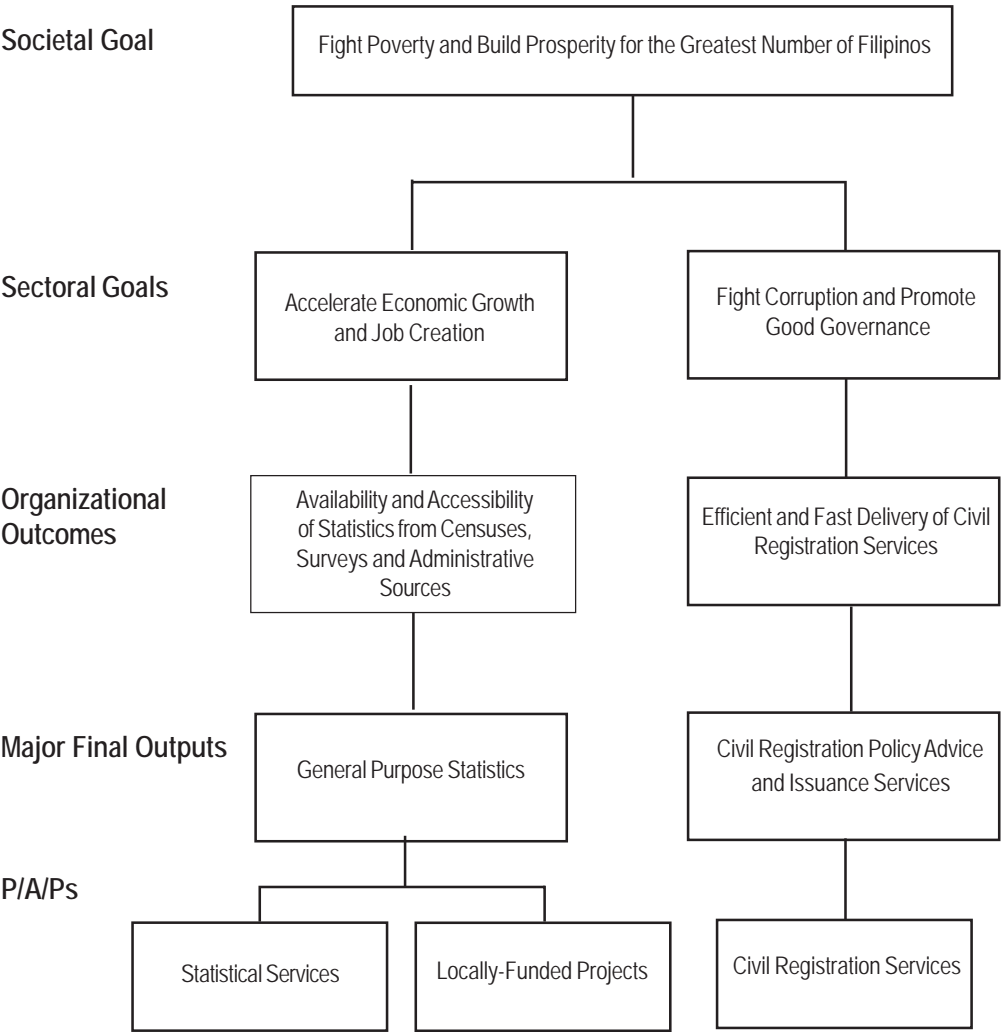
Societal Goal

Fight Poverty and Build Prosperity for the Greatest Number of Filipinos

Sectoral Goals

Accelerate Economic Growth and Job Creation

Fight Corruption and Promote Good Governance

Organizational Outcomes

Availability and Accessibility of Statistics from Censuses, Surveys and Administrative Sources

Efficient and Fast Delivery of Civil Registration Services

Major Final Outputs

General Purpose Statistics

Civil Registration Policy Advice and Issuance Services

P/A/Ps

Statistical Services

Locally-Funded Projects

Civil Registration Services